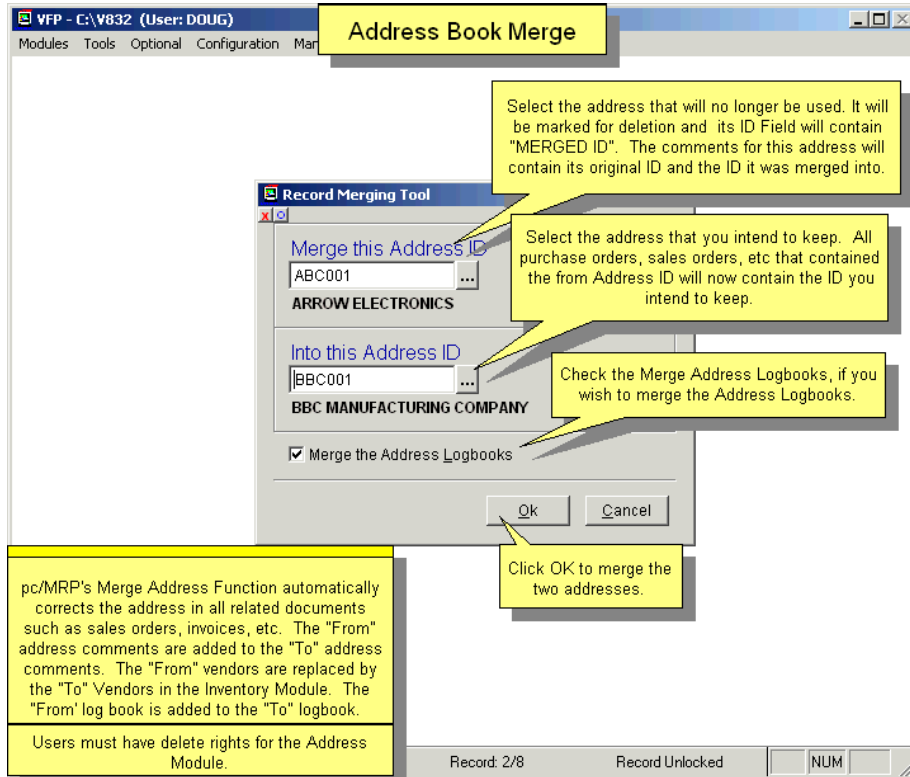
VFP - C:\V832 (User: DOUG)

Modules Tools Optional Configuration Ma

Address Book Merge

Select the address that will no longer be used. It will be marked for deletion and its ID Field will contain "MERGED ID". The comments for this address will contain its original ID and the ID it was merged into.

Record Merging Tool

Merge this Address ID

ABC001

ARROW ELECTRONICS

Select the address that you intend to keep. All purchase orders, sales orders, etc that contained the from Address ID will now contain the ID you intend to keep.

Into this Address ID

BBC001

BBC MANUFACTURING COMPANY

Check the Merge Address Logbooks, if you wish to merge the Address Logbooks.

Merge the Address Logbooks

Ok

Cancel

pc/MRP's Merge Address Function automatically corrects the address in all related documents such as sales orders, invoices, etc. The "From" address comments are added to the "To" address comments. The "From" vendors are replaced by the "To" Vendors in the Inventory Module. The "From' log book is added to the "To" logbook.

Click OK to merge the two addresses.

Users must have delete rights for the Address Module.

Record: 2/8

Record Unlocked

NUM